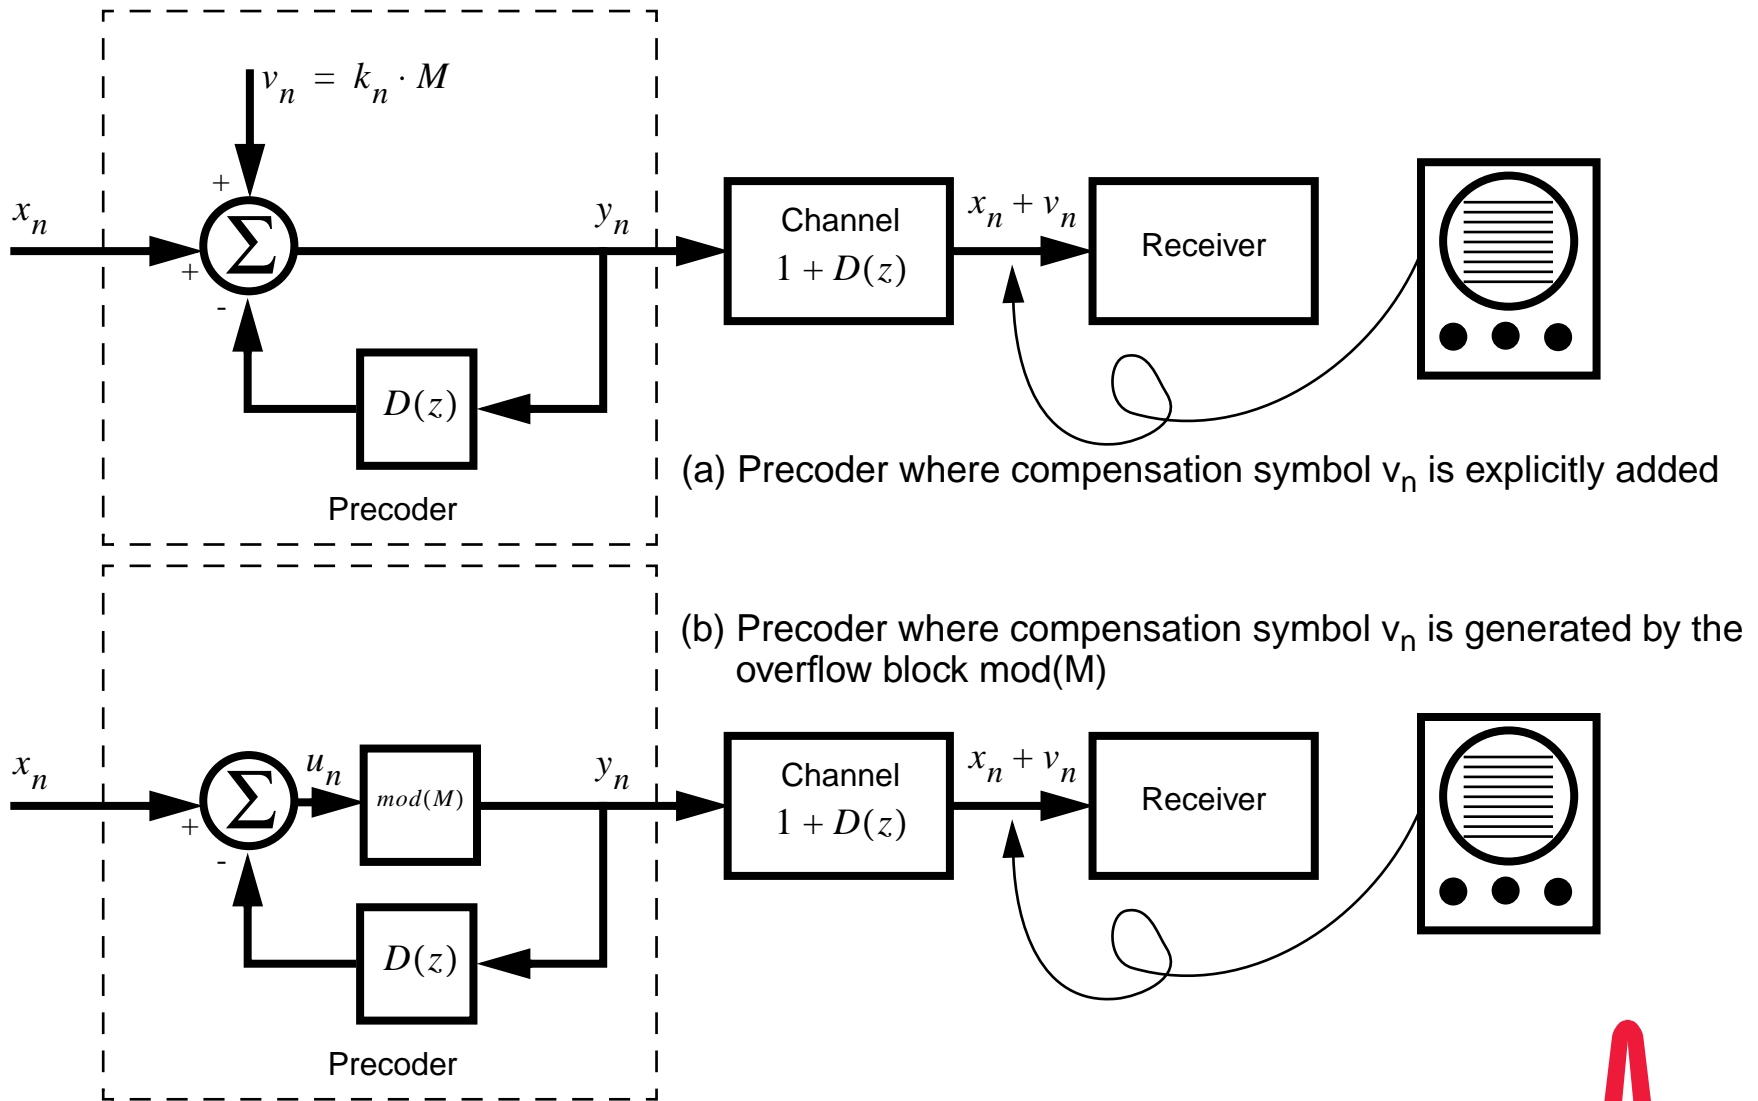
$v_n = k_n \cdot M$

+

$x_n$

$\Sigma$

+

-

$y_n$

$D(z)$

Precoder

Channel
$1 + D(z)$

$x_n + v_n$

Receiver

(a) Precoder where compensation symbol $v_n$ is explicitly added

(b) Precoder where compensation symbol $v_n$ is generated by the overflow block mod(M)

$x_n$

$\Sigma$

+

-

$u_n$

$mod(M)$

$y_n$

$D(z)$

Precoder

Channel
$1 + D(z)$

$x_n + v_n$

Receiver